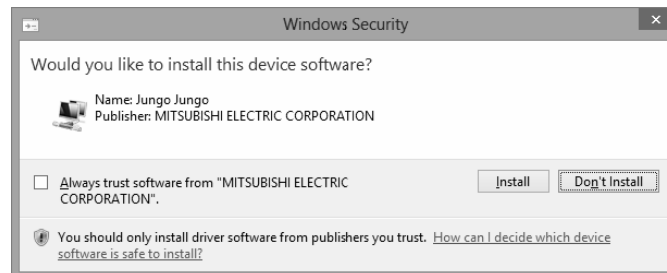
Windows Security

Would you like to install this device software?

Name: Jungo Jungo
Publisher: MITSUBISHI ELECTRIC CORPORATION

Always trust software from "MITSUBISHI ELECTRIC CORPORATION".

Install

Don't Install

You should only install driver software from publishers you trust. How can I decide which device software is safe to install?